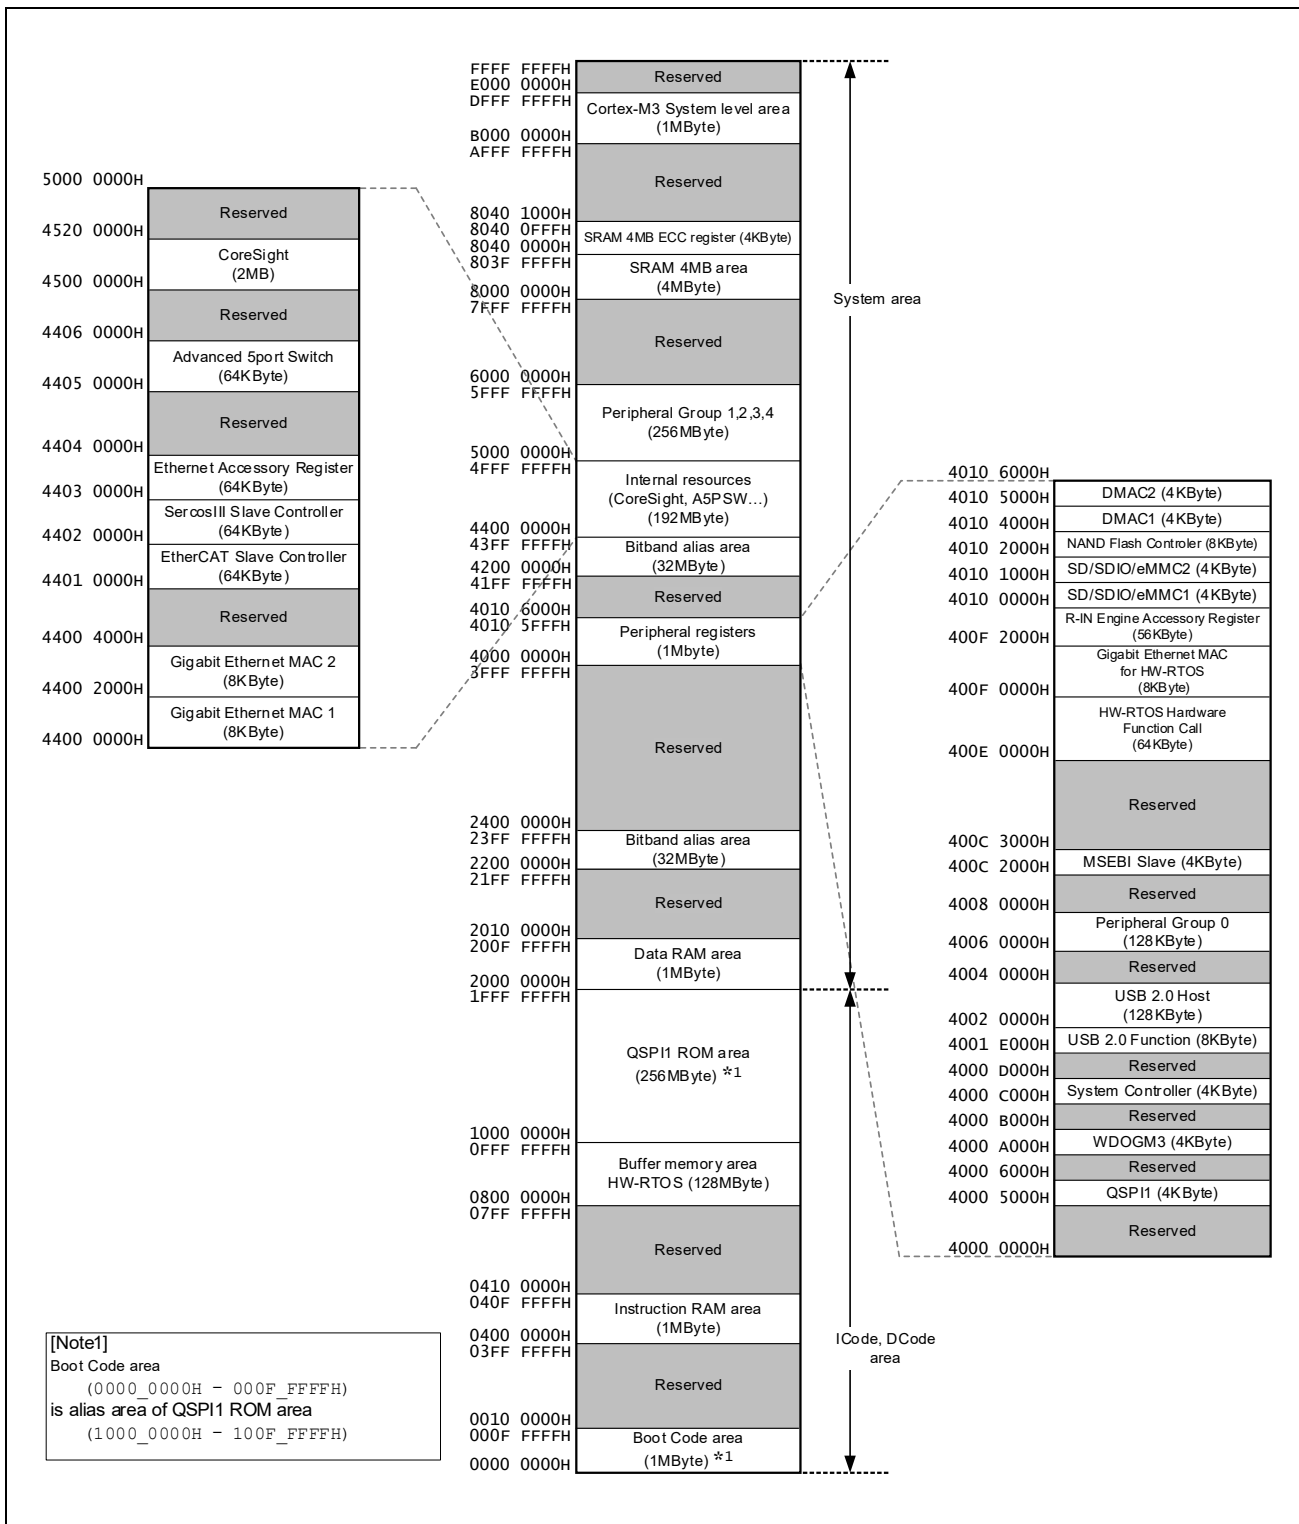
FFFF FFFFH
E000 0000H
Reserved
DFFF FFFFH
Cortex-M3 System level area (1MByte)
B000 0000H
AFFF FFFFH
Reserved
8040 1000H
8040 0FFFH
SRAM 4MB ECC register (4KByte)
8040 0000H
803F FFFFH
SRAM 4MB area (4MByte)
8000 0000H
7FFF FFFFH
Reserved
6000 0000H
5FFF FFFFH
Peripheral Group 1,2,3,4 (256MByte)
5000 0000H
4FFF FFFFH
Internal resources (CoreSight, A5PSW…) (192MByte)
4400 0000H
43FF FFFFH
Bitband alias area (32MByte)
4200 0000H
41FF FFFFH
Reserved
4010 6000H
4010 5FFFH
Peripheral registers (1Mbyte)
4000 0000H
3FFF FFFFH
Reserved
2400 0000H
23FF FFFFH
Bitband alias area (32MByte)
2200 0000H
21FF FFFFH
Reserved
2010 0000H
200F FFFFH
Data RAM area (1MByte)
2000 0000H
1FFF FFFFH
QSPI1 ROM area (256MByte) *1
1000 0000H
0FFF FFFFH
Buffer memory area HW-RTOS (128MByte)
0800 0000H
07FF FFFFH
Reserved
0410 0000H
040F FFFFH
Instruction RAM area (1MByte)
0400 0000H
03FF FFFFH
Reserved
0010 0000H
000F FFFFH
Boot Code area (1MByte) *1
0000 0000H

System area

ICode, DCode area

5000 0000H
Reserved
4520 0000H
CoreSight (2MB)
4500 0000H
Reserved
4406 0000H
Advanced 5port Switch (64KByte)
4405 0000H
Reserved
4404 0000H
Ethernet Accessory Register (64KByte)
4403 0000H
SercosIII Slave Controller (64KByte)
4402 0000H
EtherCAT Slave Controller (64KByte)
4401 0000H
Reserved
4400 4000H
Gigabit Ethernet MAC 2 (8KByte)
4400 2000H
Gigabit Ethernet MAC 1 (8KByte)
4400 0000H

4010 6000H
DMAC2 (4KByte)
4010 5000H
DMAC1 (4KByte)
4010 4000H
NAND Flash Controler (8KByte)
4010 2000H
SD/SDIO/eMMC2 (4KByte)
4010 1000H
SD/SDIO/eMMC1 (4KByte)
4010 0000H
R-IN Engine Accessory Register (56KByte)
400F 2000H
Gigabit Ethernet MAC for HW-RTOS (8KByte)
400F 0000H
HW-RTOS Hardware Function Call (64KByte)
400E 0000H
Reserved
400C 3000H
MSEBI Slave (4KByte)
400C 2000H
Reserved
4008 0000H
Peripheral Group 0 (128KByte)
4006 0000H
Reserved
4004 0000H
USB 2.0 Host (128KByte)
4002 0000H
USB 2.0 Function (8KByte)
4001 E000H
Reserved
4000 D000H
System Controller (4KByte)
4000 C000H
Reserved
4000 B000H
WDOGM3 (4KByte)
4000 A000H
Reserved
4000 6000H
QSPI1 (4KByte)
4000 5000H
Reserved
4000 0000H

[Note1]
Boot Code area
(0000_0000H – 000F_FFFFH)
is alias area of QSPI1 ROM area
(1000_0000H – 100F_FFFFH)